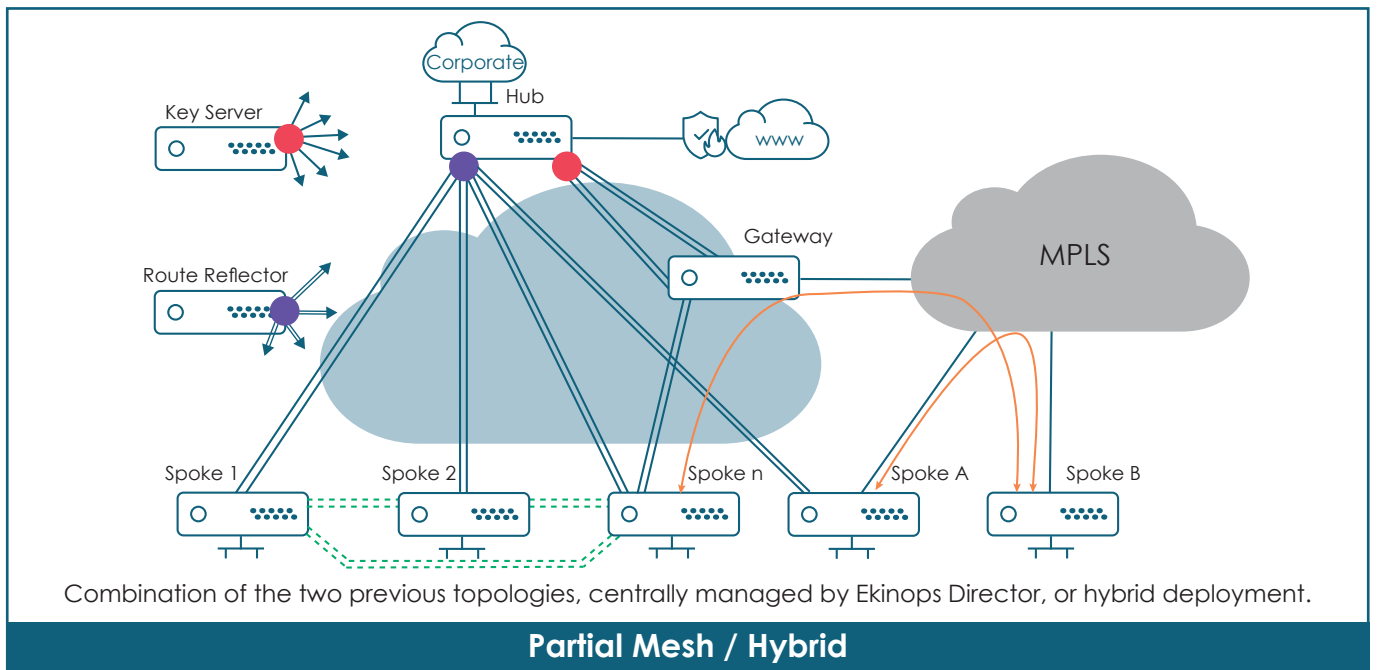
Corporate

Hub

Key Server

www

Gateway

MPLS

Route Reflector

Spoke 1

Spoke 2

Spoke n

Spoke A

Spoke B

Combination of the two previous topologies, centrally managed by Ekinops Director, or hybrid deployment.

Partial Mesh / Hybrid